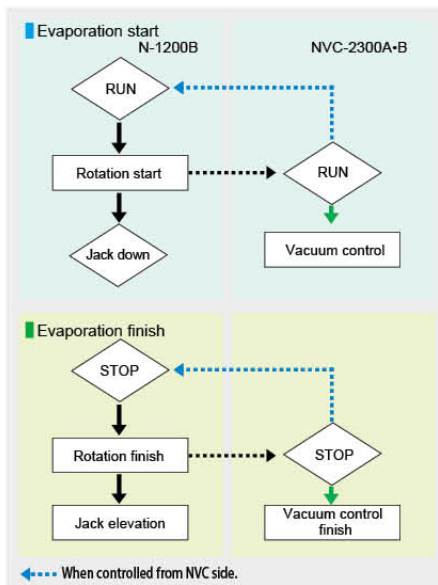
Evaporation start

N-1200B

NVC-2300A•B

RUN

Rotation start

RUN

Jack down

Vacuum control

Evaporation finish

STOP

Rotation finish

STOP

Jack elevation

Vacuum control finish

When controlled from NVC side.